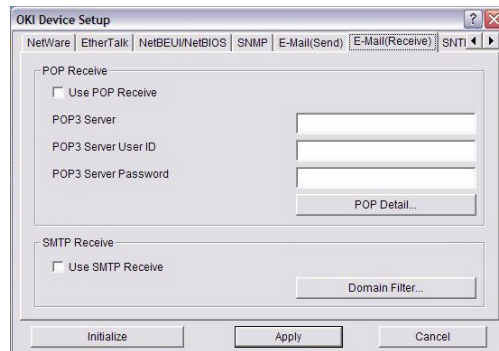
OKI Device Setup

? X

NetWare | EtherTalk | NetBEUI/NetBIOS | SNMP | E-Mail(Send) | E-Mail(Receive) | SNT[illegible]

POP Receive

Use POP Receive

POP3 Server

POP3 Server User ID

POP3 Server Password

POP Detail...

SMTP Receive

Use SMTP Receive

Domain Filter...

Initialize

Apply

Cancel